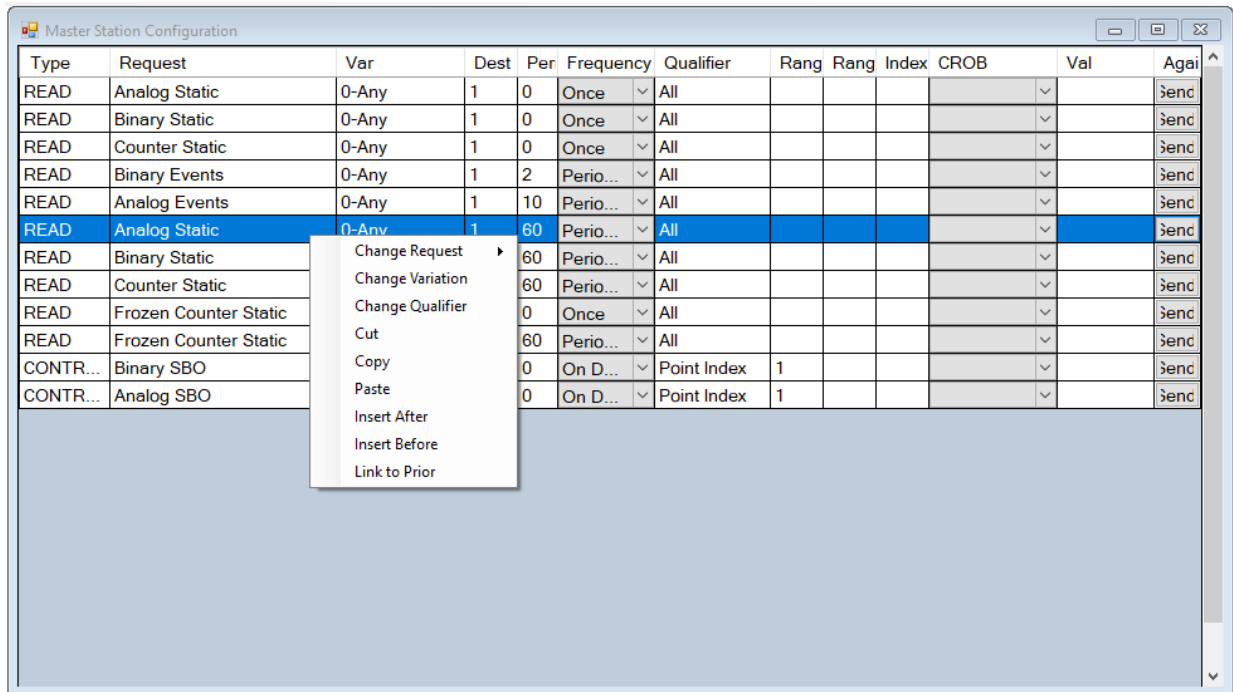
Master Station Configuration

| Type | Request | Var | Dest | Per | Frequency | Qualifier | Rang | Rang | Index | CROB | Val | Agai |
|---|---|---|---|---|---|---|---|---|---|---|---|---|
| READ | Analog Static | 0-Any | 1 | 0 | Once | All | | | | | | Send |
| READ | Binary Static | 0-Any | 1 | 0 | Once | All | | | | | | Send |
| READ | Counter Static | 0-Any | 1 | 0 | Once | All | | | | | | Send |
| READ | Binary Events | 0-Any | 1 | 2 | Perio... | All | | | | | | Send |
| READ | Analog Events | 0-Any | 1 | 10 | Perio... | All | | | | | | Send |
| READ | Analog Static | 0-Any | 1 | 60 | Perio... | All | | | | | | Send |
| READ | Binary Static | | | 60 | Perio... | All | | | | | | Send |
| READ | Counter Static | | | 60 | Perio... | All | | | | | | Send |
| READ | Frozen Counter Static | | | 0 | Once | All | | | | | | Send |
| READ | Frozen Counter Static | | | 60 | Perio... | All | | | | | | Send |
| CONTR... | Binary SBO | | | 0 | On D... | Point Index | 1 | | | | | Send |
| CONTR... | Analog SBO | | | 0 | On D... | Point Index | 1 | | | | | Send |

Change Request
Change Variation
Change Qualifier
Cut
Copy
Paste
Insert After
Insert Before
Link to Prior